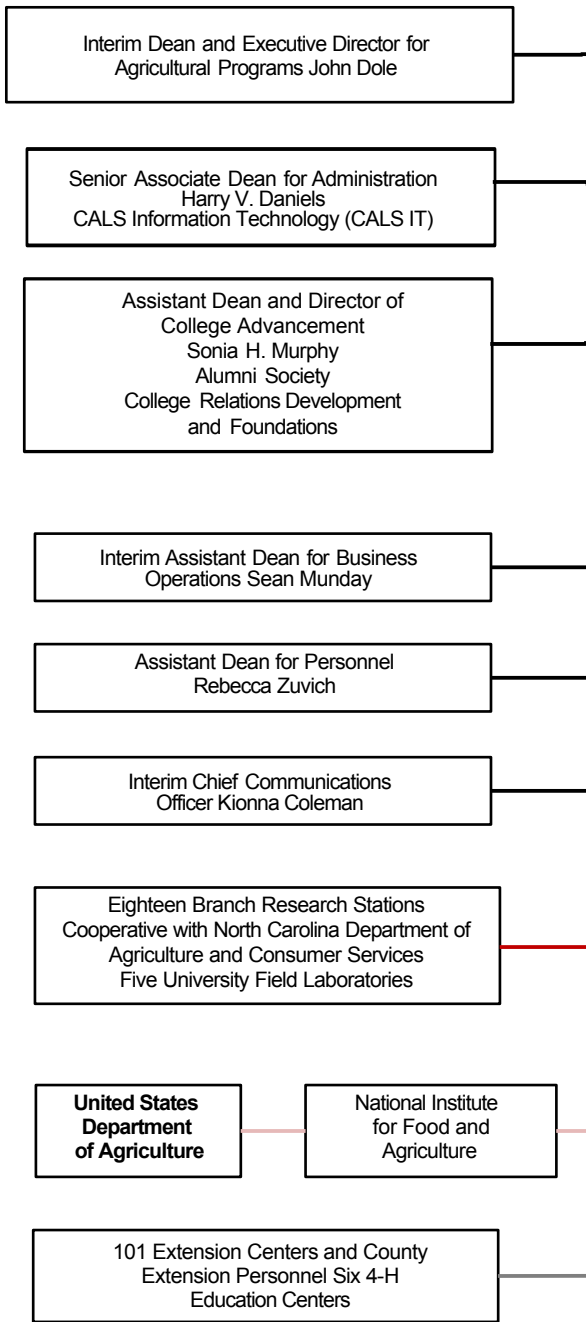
Interim Dean and Executive Director for Agricultural Programs John Dole

Senior Associate Dean for Administration
Harry V. Daniels
CALS Information Technology (CALS IT)

Assistant Dean and Director of College Advancement
Sonia H. Murphy
Alumni Society
College Relations Development and Foundations

Interim Assistant Dean for Business Operations Sean Munday

Assistant Dean for Personnel
Rebecca Zuvich

Interim Chief Communications Officer Kionna Coleman

Eighteen Branch Research Stations Cooperative with North Carolina Department of Agriculture and Consumer Services
Five University Field Laboratories

**United States Department of Agriculture**

National Institute for Food and Agriculture

101 Extension Centers and County Extension Personnel Six 4-H Education Centers